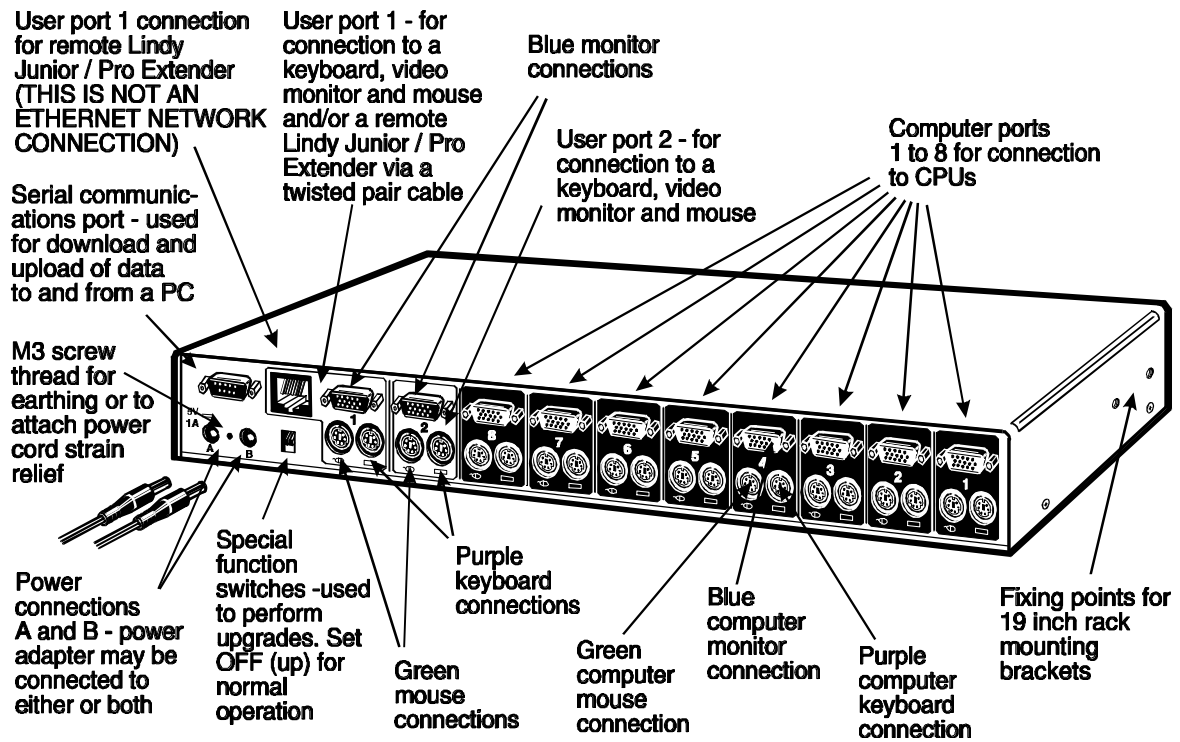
User port 1 connection for remote Lindy Junior / Pro Extender (THIS IS NOT AN ETHERNET NETWORK CONNECTION)

User port 1 - for connection to a keyboard, video monitor and mouse and/or a remote Lindy Junior / Pro Extender via a twisted pair cable

Blue monitor connections

User port 2 - for connection to a keyboard, video monitor and mouse

Computer ports 1 to 8 for connection to CPUs

Serial communications port - used for download and upload of data to and from a PC

M3 screw thread for earthing or to attach power cord strain relief

5V 1A

A

B

1

2

8

7

6

5

4

3

2

1

Power connections A and B - power adapter may be connected to either or both

Special function switches -used to perform upgrades. Set OFF (up) for normal operation

Green mouse connections

Purple keyboard connections

Green computer mouse connection

Blue computer monitor connection

Purple computer keyboard connection

Fixing points for 19 inch rack mounting brackets